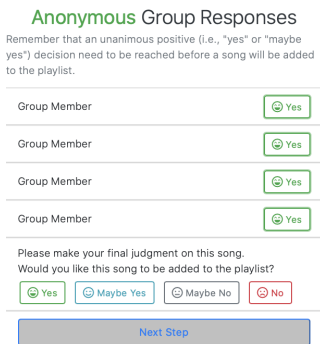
Anonymous Group Responses

Remember that an unanimous positive (i.e., "yes" or "maybe yes") decision need to be reached before a song will be added to the playlist.

Group Member Yes

Group Member Yes

Group Member Yes

Group Member Yes

Please make your final judgment on this song.
Would you like this song to be added to the playlist?

Yes Maybe Yes Maybe No No

Next Step